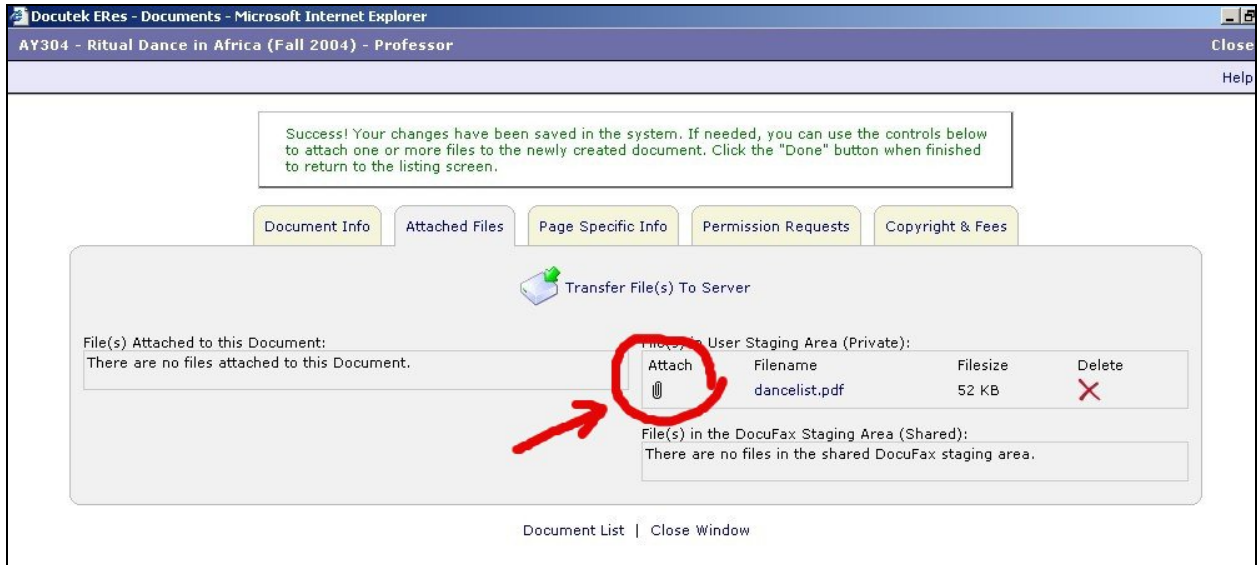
Docutek ERes - Documents - Microsoft Internet Explorer

AY304 - Ritual Dance in Africa (Fall 2004) - Professor

Close

Help

Success! Your changes have been saved in the system. If needed, you can use the controls below to attach one or more files to the newly created document. Click the "Done" button when finished to return to the listing screen.

Document Info | Attached Files | Page Specific Info | Permission Requests | Copyright & Fees

Transfer File(s) To Server

File(s) Attached to this Document:
There are no files attached to this Document.

File(s) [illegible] User Staging Area (Private):

| Attach | Filename | Filesize | Delete |
|---|---|---|---|
| | dancelist.pdf | 52 KB | |

File(s) in the DocuFax Staging Area (Shared):
There are no files in the shared DocuFax staging area.

Document List | Close Window